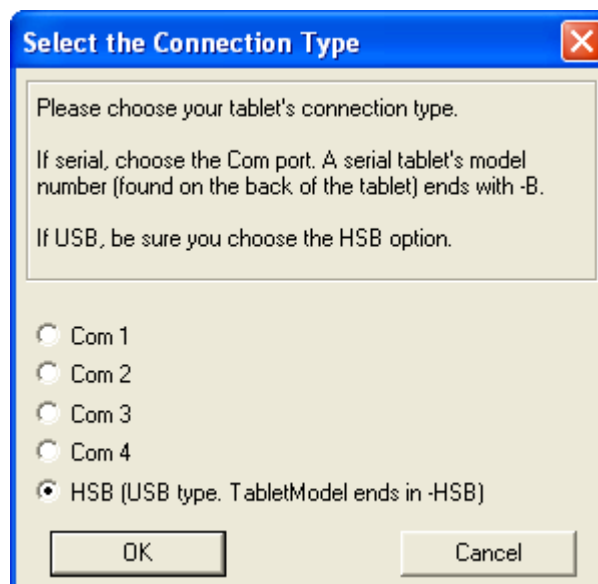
Select the Connection Type

Please choose your tablet's connection type.

If serial, choose the Com port. A serial tablet's model number (found on the back of the tablet) ends with -B.

If USB, be sure you choose the HSB option.

Com 1
Com 2
Com 3
Com 4
HSB (USB type. TabletModel ends in -HSB)

OK
Cancel